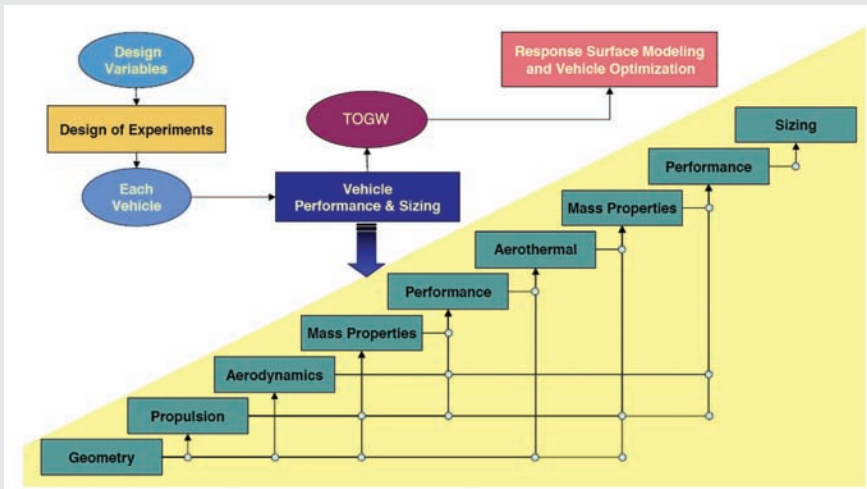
Design Variables

Design of Experiments

Each Vehicle

TOGW

Response Surface Modeling and Vehicle Optimization

Vehicle Performance & Sizing

Sizing

Performance

Mass Properties

Aerothermal

Performance

Mass Properties

Aerodynamics

Propulsion

Geometry